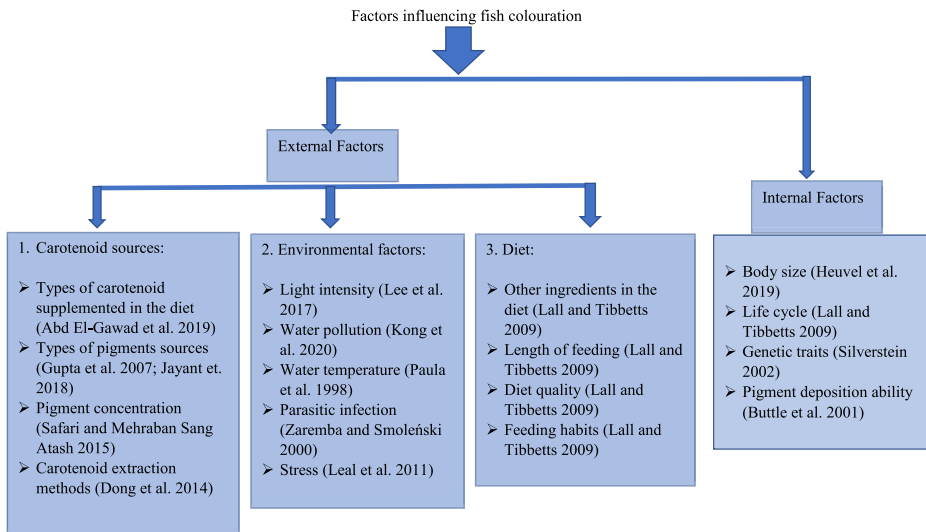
Factors influencing fish colouration

External Factors

Internal Factors

1. Carotenoid sources:

➢ Types of carotenoid supplemented in the diet (Abd El-Gawad et al. 2019)
➢ Types of pigments sources (Gupta et al. 2007; Jayant et. 2018)
➢ Pigment concentration (Safari and Mehraban Sang Atash 2015)
➢ Carotenoid extraction methods (Dong et al. 2014)

2. Environmental factors:

➢ Light intensity (Lee et al. 2017)
➢ Water pollution (Kong et al. 2020)
➢ Water temperature (Paula et al. 1998)
➢ Parasitic infection (Zaremba and Smoleński 2000)
➢ Stress (Leal et al. 2011)

3. Diet:

➢ Other ingredients in the diet (Lall and Tibbetts 2009)
➢ Length of feeding (Lall and Tibbetts 2009)
➢ Diet quality (Lall and Tibbetts 2009)
➢ Feeding habits (Lall and Tibbetts 2009)

➢ Body size (Heuvel et al. 2019)
➢ Life cycle (Lall and Tibbetts 2009)
➢ Genetic traits (Silverstein 2002)
➢ Pigment deposition ability (Buttle et al. 2001)